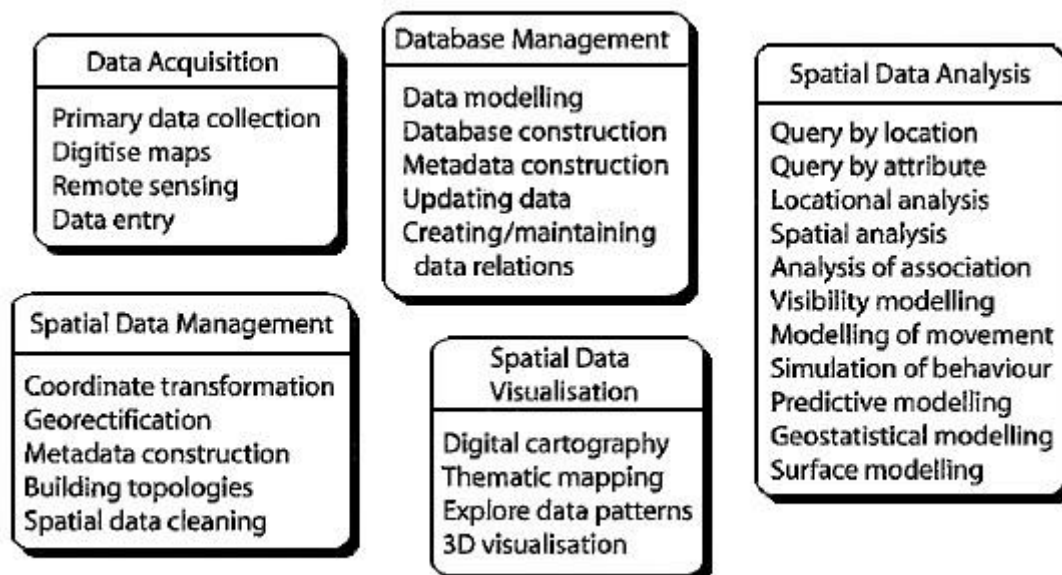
Data Acquisition

Primary data collection
Digitise maps
Remote sensing
Data entry

Database Management

Data modelling
Database construction
Metadata construction
Updating data
Creating/maintaining data relations

Spatial Data Analysis

Query by location
Query by attribute
Locational analysis
Spatial analysis
Analysis of association
Visibility modelling
Modelling of movement
Simulation of behaviour
Predictive modelling
Geostatistical modelling
Surface modelling

Spatial Data Management

Coordinate transformation
Georectification
Metadata construction
Building topologies
Spatial data cleaning

Spatial Data Visualisation

Digital cartography
Thematic mapping
Explore data patterns
3D visualisation